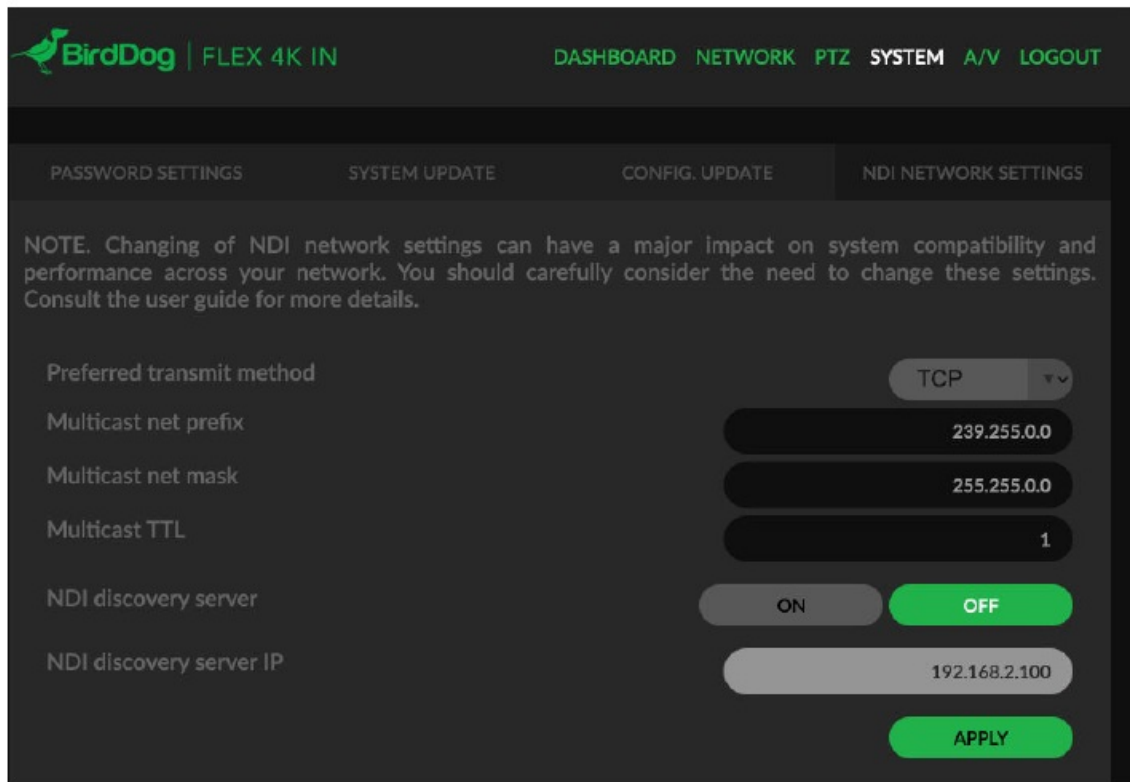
BirdDog | FLEX 4K IN

DASHBOARD NETWORK PTZ SYSTEM A/V LOGOUT

PASSWORD SETTINGS SYSTEM UPDATE CONFIG. UPDATE NDI NETWORK SETTINGS

NOTE. Changing of NDI network settings can have a major impact on system compatibility and performance across your network. You should carefully consider the need to change these settings. Consult the user guide for more details.

Preferred transmit method TCP

Multicast net prefix 239.255.0.0

Multicast net mask 255.255.0.0

Multicast TTL 1

NDI discovery server ON OFF

NDI discovery server IP 192.168.2.100

APPLY